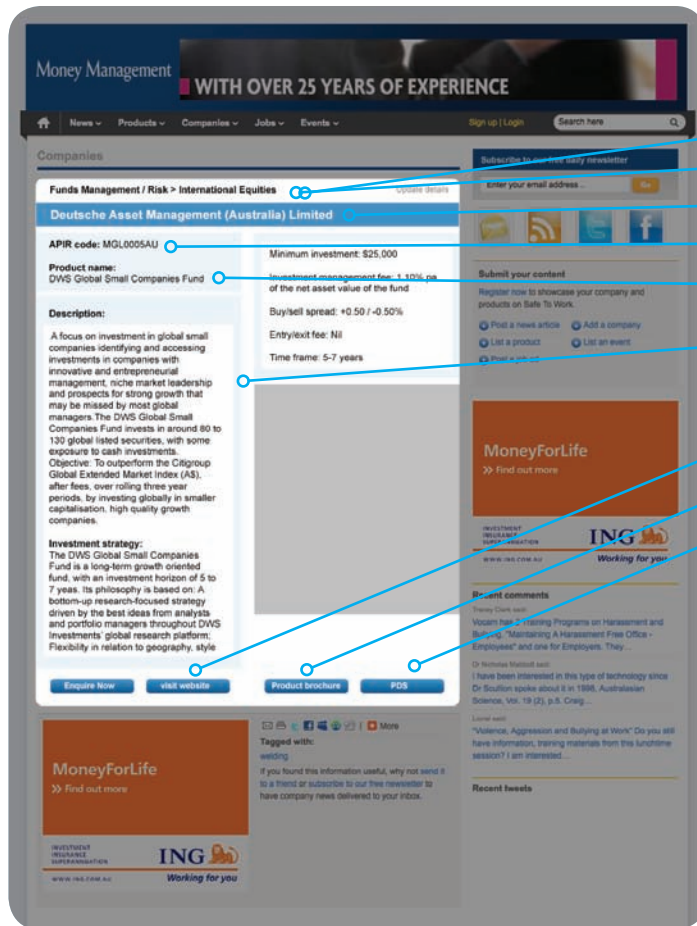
Money Management WITH OVER 25 YEARS OF EXPERIENCE

News Products Companies Jobs Events

Sign up | Login

Search here

Companies

Funds Management / Risk > International Equities

Update details

Deutsche Asset Management (Australia) Limited

APIR code: MGL0005AU

Product name:
DWS Global Small Companies Fund

Description:

A focus on investment in global small companies identifying and accessing investments in companies with innovative and entrepreneurial management, niche market leadership and prospects for strong growth that may be missed by most global managers.The DWS Global Small Companies Fund invests in around 80 to 130 global listed securities, with some exposure to cash investments. Objective: To outperform the Citigroup Global Extended Market Index (A$), after fees, over rolling three year periods, by investing globally in smaller capitalisation, high quality growth companies.

Investment strategy:
The DWS Global Small Companies Fund is a long-term growth oriented fund, with an investment horizon of 5 to 7 years. Its philosophy is based on: A bottom-up research-focused strategy driven by the best ideas from analysts and portfolio managers throughout DWS Investments' global research platform. Flexibility in relation to geography, style

Minimum investment: $25,000

Investment management fee: 1.10% pa of the net asset value of the fund

Buy/sell spread: +0.50 / -0.50%

Entry/exit fee: Nil

Time frame: 5-7 years

Enquire Now visit website Product brochure PDS

Subscribe to our free daily newsletter

Enter your email address...

Go

Submit your content

Register now to showcase your company and products on Safe To Work.

Post a news article Add a company List a product List an event Post a job ad

MoneyForLife
>> Find out more

INVESTMENT INSURANCE SUPERANNUATION
ING
WWW.ING.COM.AU
Working for you

Recent comments

Tracey Clark said:
Vocam has 2 Training Programs on Harassment and Bullying, "Maintaining A Harassment Free Office - Employees" and one for Employers. They...

Dr Nicholas Mabbott said:
I have been interested in this type of technology since Dr Scullion spoke about it in 1998, Australasian Science, Vol. 19 (2), p.5. Craig...

Lionel said:
"Violence, Aggression and Bullying at Work" Do you still have information, training materials from this lunchtime session? I am interested...

Recent tweets

More

Tagged with:
welding

If you found this information useful, why not send it to a friend or subscribe to our free newsletter to have company news delivered to your inbox.

MoneyForLife
>> Find out more

INVESTMENT INSURANCE SUPERANNUATION
ING
WWW.ING.COM.AU
Working for you